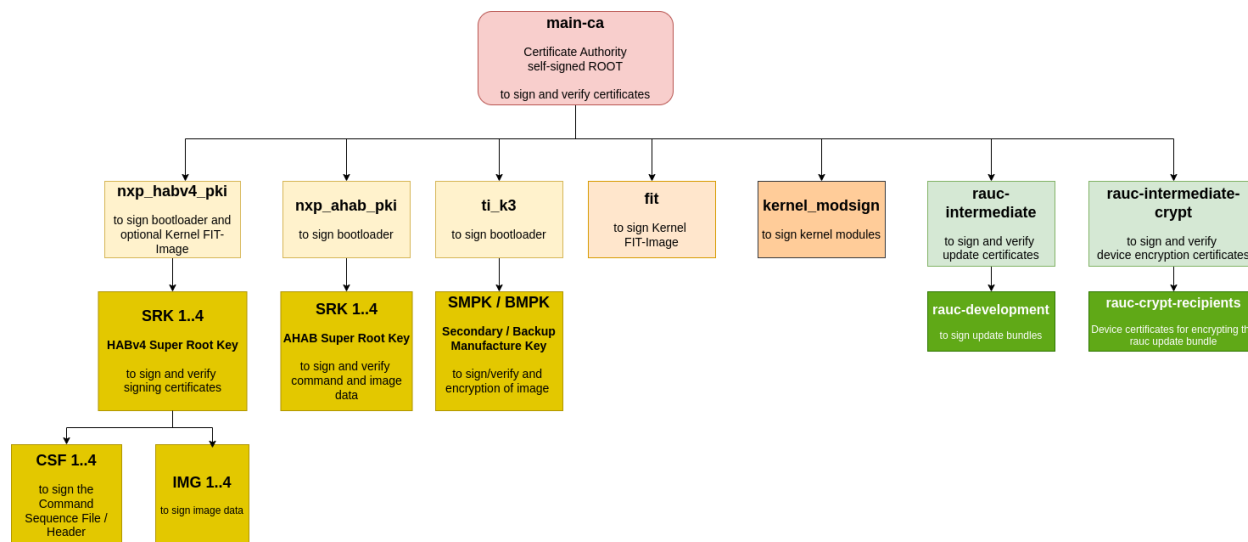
main-ca

Certificate Authority
self-signed ROOT

to sign and verify certificates

nxp_habv4_pki

to sign bootloader and optional Kernel FIT-Image

nxp_ahab_pki

to sign bootloader

ti_k3

to sign bootloader

fit

to sign Kernel FIT-Image

kernel_modsign

to sign kernel modules

rauc-intermediate

to sign and verify update certificates

rauc-intermediate-crypt

to sign and verify device encryption certificates

SRK 1..4

HABv4 Super Root Key

to sign and verify signing certificates

SRK 1..4

AHAB Super Root Key

to sign and verify command and image data

SMPK / BMPK

Secondary / Backup Manufacture Key

to sign/verify and encryption of image

rauc-development

to sign update bundles

rauc-crypt-recipients

Device certificates for encrypting th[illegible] rauc update bundle

CSF 1..4

to sign the Command Sequence File / Header

IMG 1..4

to sign image data